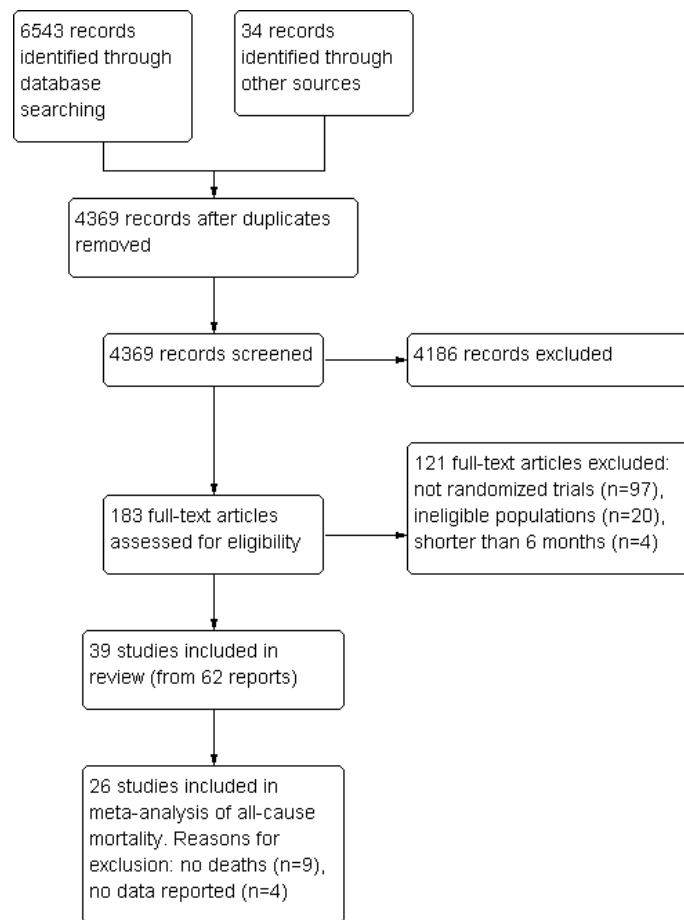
6543 records identified through database searching

34 records identified through other sources

4369 records after duplicates removed

4369 records screened

4186 records excluded

183 full-text articles assessed for eligibility

121 full-text articles excluded: not randomized trials (n=97), ineligible populations (n=20), shorter than 6 months (n=4)

39 studies included in review (from 62 reports)

26 studies included in meta-analysis of all-cause mortality. Reasons for exclusion: no deaths (n=9), no data reported (n=4)